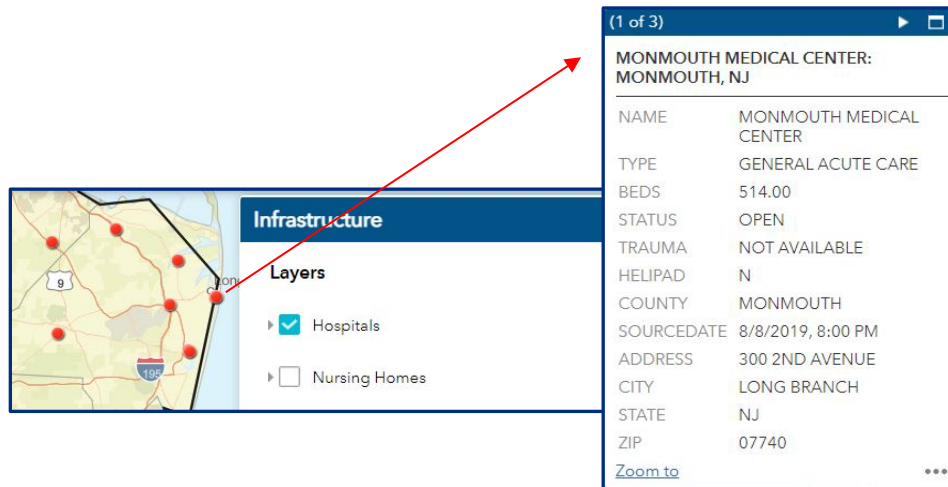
9

195

Lon

Infrastructure

Layers

Hospitals

Nursing Homes

(1 of 3)

MONMOUTH MEDICAL CENTER: MONMOUTH, NJ

| NAME | MONMOUTH MEDICAL CENTER |
|---|---|
| TYPE | GENERAL ACUTE CARE |
| BEDS | 514.00 |
| STATUS | OPEN |
| TRAUMA | NOT AVAILABLE |
| HELIPAD | N |
| COUNTY | MONMOUTH |
| SOURCEDATE | 8/8/2019, 8:00 PM |
| ADDRESS | 300 2ND AVENUE |
| CITY | LONG BRANCH |
| STATE | NJ |
| ZIP | 07740 |

Zoom to